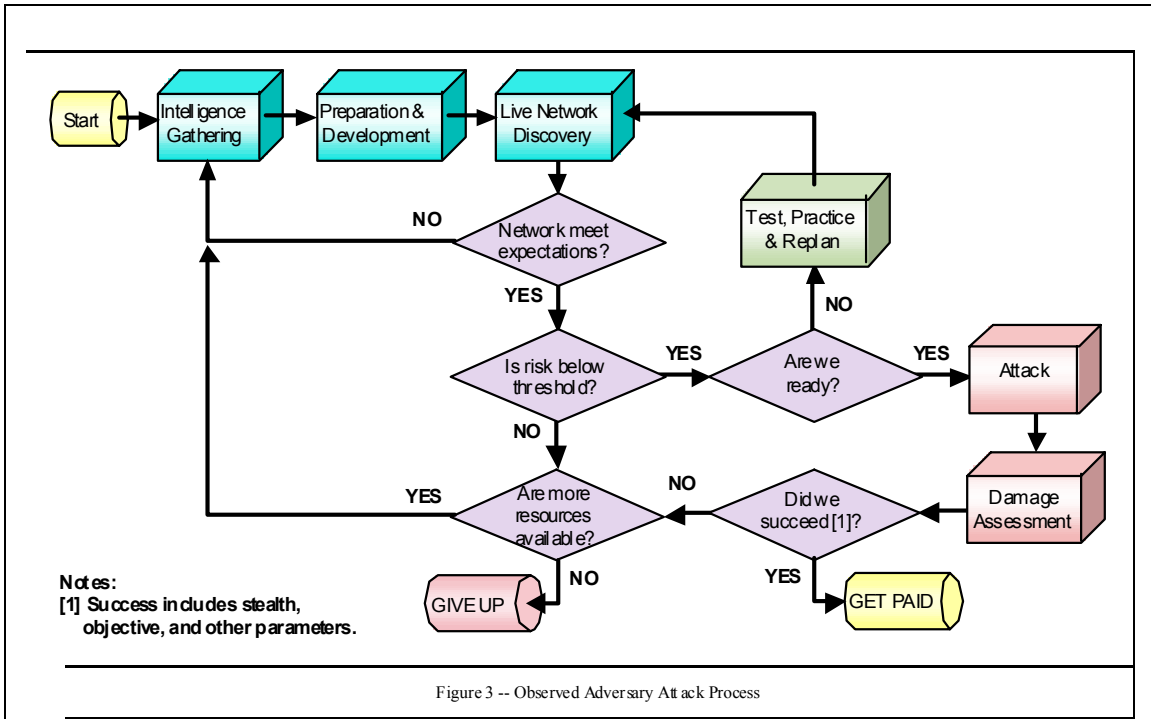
Start

Intelligence Gathering

Preparation & Development

Live Network Discovery

Test, Practice & Replan

NO

Network meet expectations?

YES

NO

Is risk below threshold?

YES

Are we ready?

YES

Attack

NO

YES

Are more resources available?

NO

Did we succeed [1]?

Damage Assessment

Notes:
[1] Success includes stealth, objective, and other parameters.

NO

GIVE UP

YES

GET PAID

Figure 3 -- Observed Adversary Attack Process